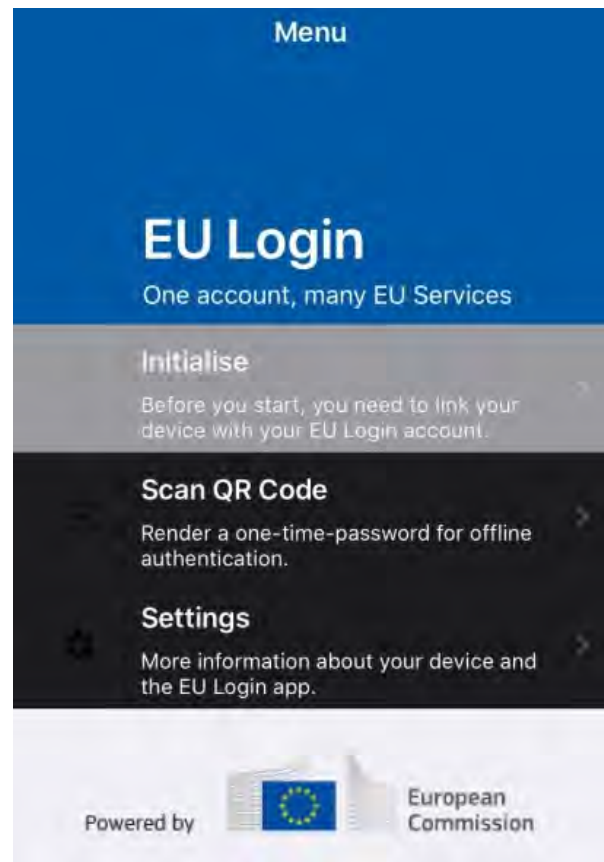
Menu

EU Login

One account, many EU Services

Initialise

Before you start, you need to link your device with your EU Login account.

Scan QR Code

Render a one-time-password for offline authentication.

Settings

More information about your device and the EU Login app.

Powered by

European Commission